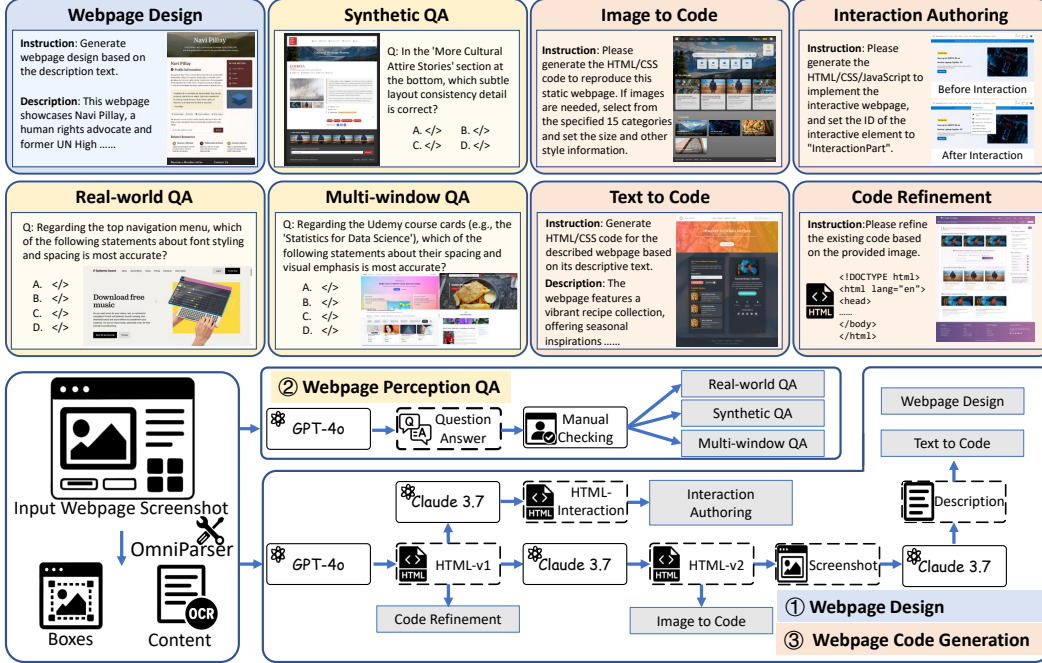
Webpage Design

Instruction: Generate webpage design based on the description text.

Description: This webpage showcases Navi Pillay, a human rights advocate and former UN High ......

Navi Pillay

Synthetic QA

Q: In the 'More Cultural Attire Stories' section at the bottom, which subtle layout consistency detail is correct?

A. </> B. </>
C. </> D. </>

Image to Code

Instruction: Please generate the HTML/CSS code to reproduce this static webpage. If images are needed, select from the specified 15 categories and set the size and other style information.

Interaction Authoring

Instruction: Please generate the HTML/CSS/JavaScript to implement the interactive webpage, and set the ID of the interactive element to "InteractionPart".

Before Interaction

After Interaction

Real-world QA

Q: Regarding the top navigation menu, which of the following statements about font styling and spacing is most accurate?

A. </>
B. </>
C. </>
D. </>

Download free music

Multi-window QA

Q: Regarding the Udemy course cards (e.g., the 'Statistics for Data Science'), which of the following statements about their spacing and visual emphasis is most accurate?

A. </>
B. </>
C. </>
D. </>

Text to Code

Instruction: Generate HTML/CSS code for the described webpage based on its descriptive text.

Description: The webpage features a vibrant recipe collection, offering seasonal inspirations ......

Code Refinement

Instruction:Please refine the existing code based on the provided image.

<!DOCTYPE html>
<html lang="en">
<head>
......
</body>
</html>

HTML

Input Webpage Screenshot

OmniParser

Boxes

Content

OCR

② Webpage Perception QA

GPT-4o

Q A Question Answer

Manual Checking

Real-world QA

Synthetic QA

Multi-window QA

Webpage Design

Text to Code

Claude 3.7

HTML HTML-Interaction

Interaction Authoring

Description

GPT-4o

HTML HTML-v1

Claude 3.7

HTML HTML-v2

Screenshot

Claude 3.7

Code Refinement

Image to Code

① Webpage Design

③ Webpage Code Generation